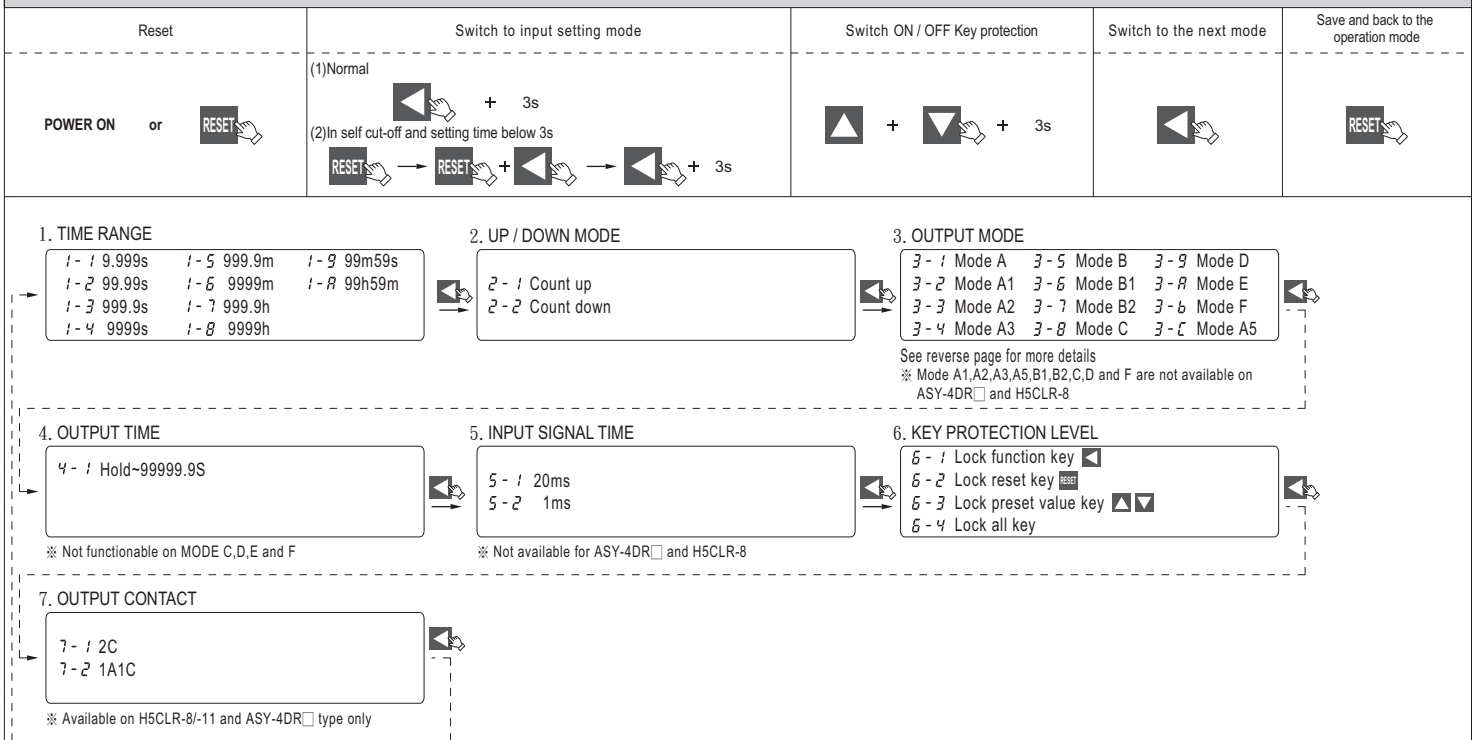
| Reset | Switch to input setting mode | Switch ON / OFF Key protection | Switch to the next mode | Save and back to the operation mode |
|---|---|---|---|---|
| POWER ON or RESET | (1)Normal + 3s (2)In self cut-off and setting time below 3s RESET → RESET + → + 3s | + + 3s | | RESET |

1. TIME RANGE
1 - 1 9.999s 1 - 5 999.9m 1 - 9 99m59s
1 - 2 99.99s 1 - 6 9999m 1 - A 99h59m
1 - 3 999.9s 1 - 7 999.9h
1 - 4 9999s 1 - 8 9999h

2. UP / DOWN MODE
2 - 1 Count up
2 - 2 Count down

3. OUTPUT MODE
3 - 1 Mode A 3 - 5 Mode B 3 - 9 Mode D
3 - 2 Mode A1 3 - 6 Mode B1 3 - A Mode E
3 - 3 Mode A2 3 - 7 Mode B2 3 - b Mode F
3 - 4 Mode A3 3 - 8 Mode C 3 - C Mode A5
See reverse page for more details
※ Mode A1,A2,A3,A5,B1,B2,C,D and F are not available on ASY-4DR□ and H5CLR-8

4. OUTPUT TIME
4 - 1 Hold~99999.9S
※ Not functionable on MODE C,D,E and F

5. INPUT SIGNAL TIME
5 - 1 20ms
5 - 2 1ms
※ Not available for ASY-4DR□ and H5CLR-8

6. KEY PROTECTION LEVEL
6 - 1 Lock function key
6 - 2 Lock reset key RESET
6 - 3 Lock preset value key
6 - 4 Lock all key

7. OUTPUT CONTACT
7 - 1 2C
7 - 2 1A1C
※ Available on H5CLR-8/-11 and ASY-4DR□ type only